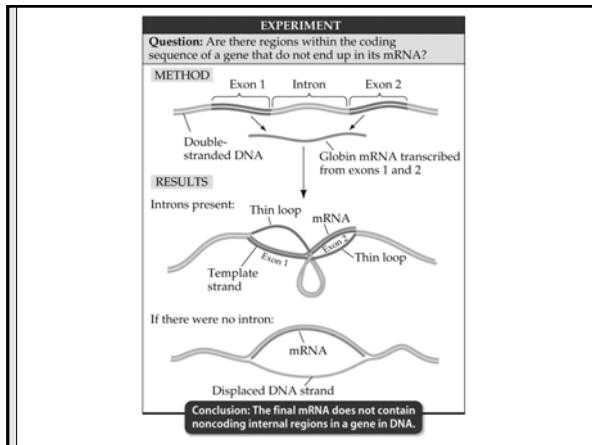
EXPERIMENT

Question: Are there regions within the coding sequence of a gene that do not end up in its mRNA?

METHOD

Exon 1

Intron

Exon 2

Double-stranded DNA

Globin mRNA transcribed from exons 1 and 2

RESULTS

Introns present:

Thin loop

mRNA

Exon 1

Exon 2

Thin loop

Template strand

If there were no intron:

mRNA

Displaced DNA strand

Conclusion: The final mRNA does not contain noncoding internal regions in a gene in DNA.